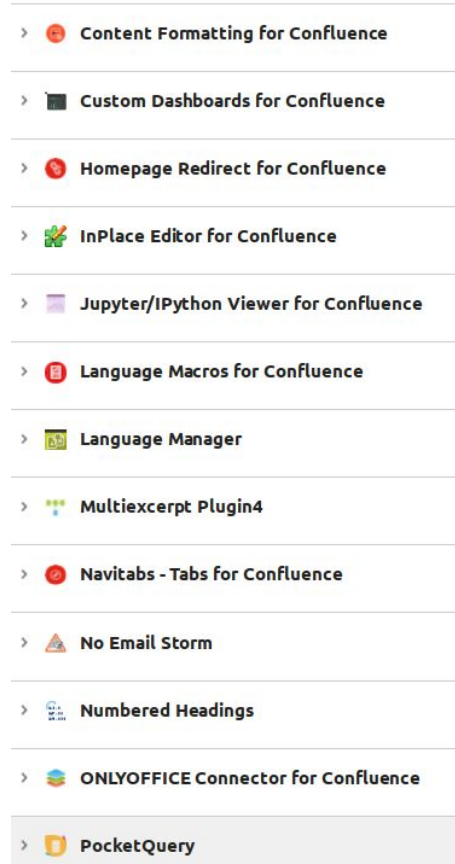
Content Formatting for Confluence

Custom Dashboards for Confluence

Homepage Redirect for Confluence

InPlace Editor for Confluence

Jupyter/IPython Viewer for Confluence

Language Macros for Confluence

Language Manager

Multiexcerpt Plugin4

Navitabs - Tabs for Confluence

No Email Storm

Numbered Headings

ONLYOFFICE Connector for Confluence

PocketQuery